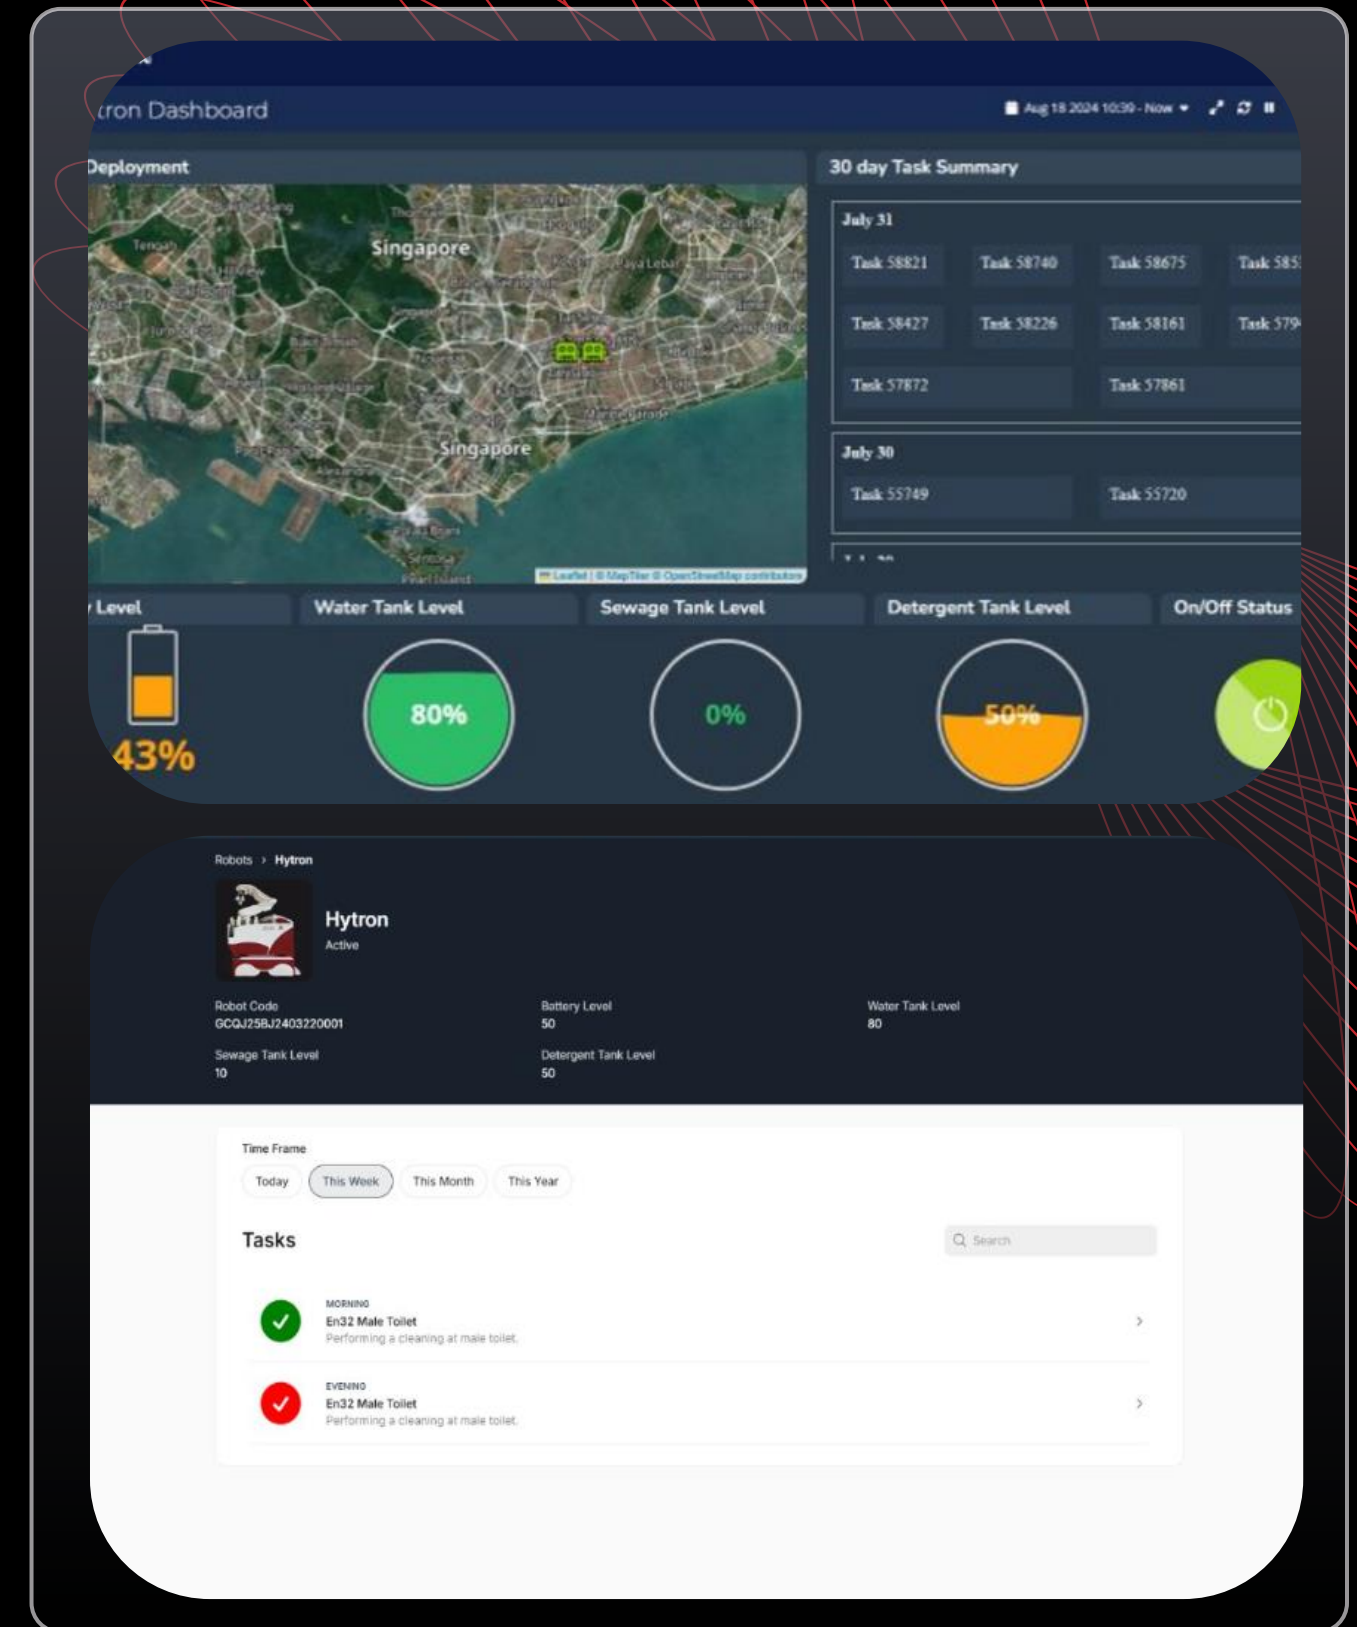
tron Dashboard

Aug 18 2024 10:39 - Now

Deployment

Singapore

Singapore

Leaflet | © MapTiler © OpenStreetMap contributors

30 day Task Summary

July 31

Task 58821 Task 58740 Task 58675 Task 585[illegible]

Task 58427 Task 58226 Task 58161 Task 579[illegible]

Task 57872 Task 57861

July 30

Task 55749 Task 55720

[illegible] Level

43%

Water Tank Level

80%

Sewage Tank Level

0%

Detergent Tank Level

50%

On/Off Status

Robots › Hytron

Hytron

Active

Robot Code
GCQJ25BJ2403220001

Battery Level
50

Water Tank Level
80

Sewage Tank Level
10

Detergent Tank Level
50

Time Frame

Today This Week This Month This Year

Tasks

Search

MORNING
En32 Male Toilet
Performing a cleaning at male toilet.

EVENING
En32 Male Toilet
Performing a cleaning at male toilet.